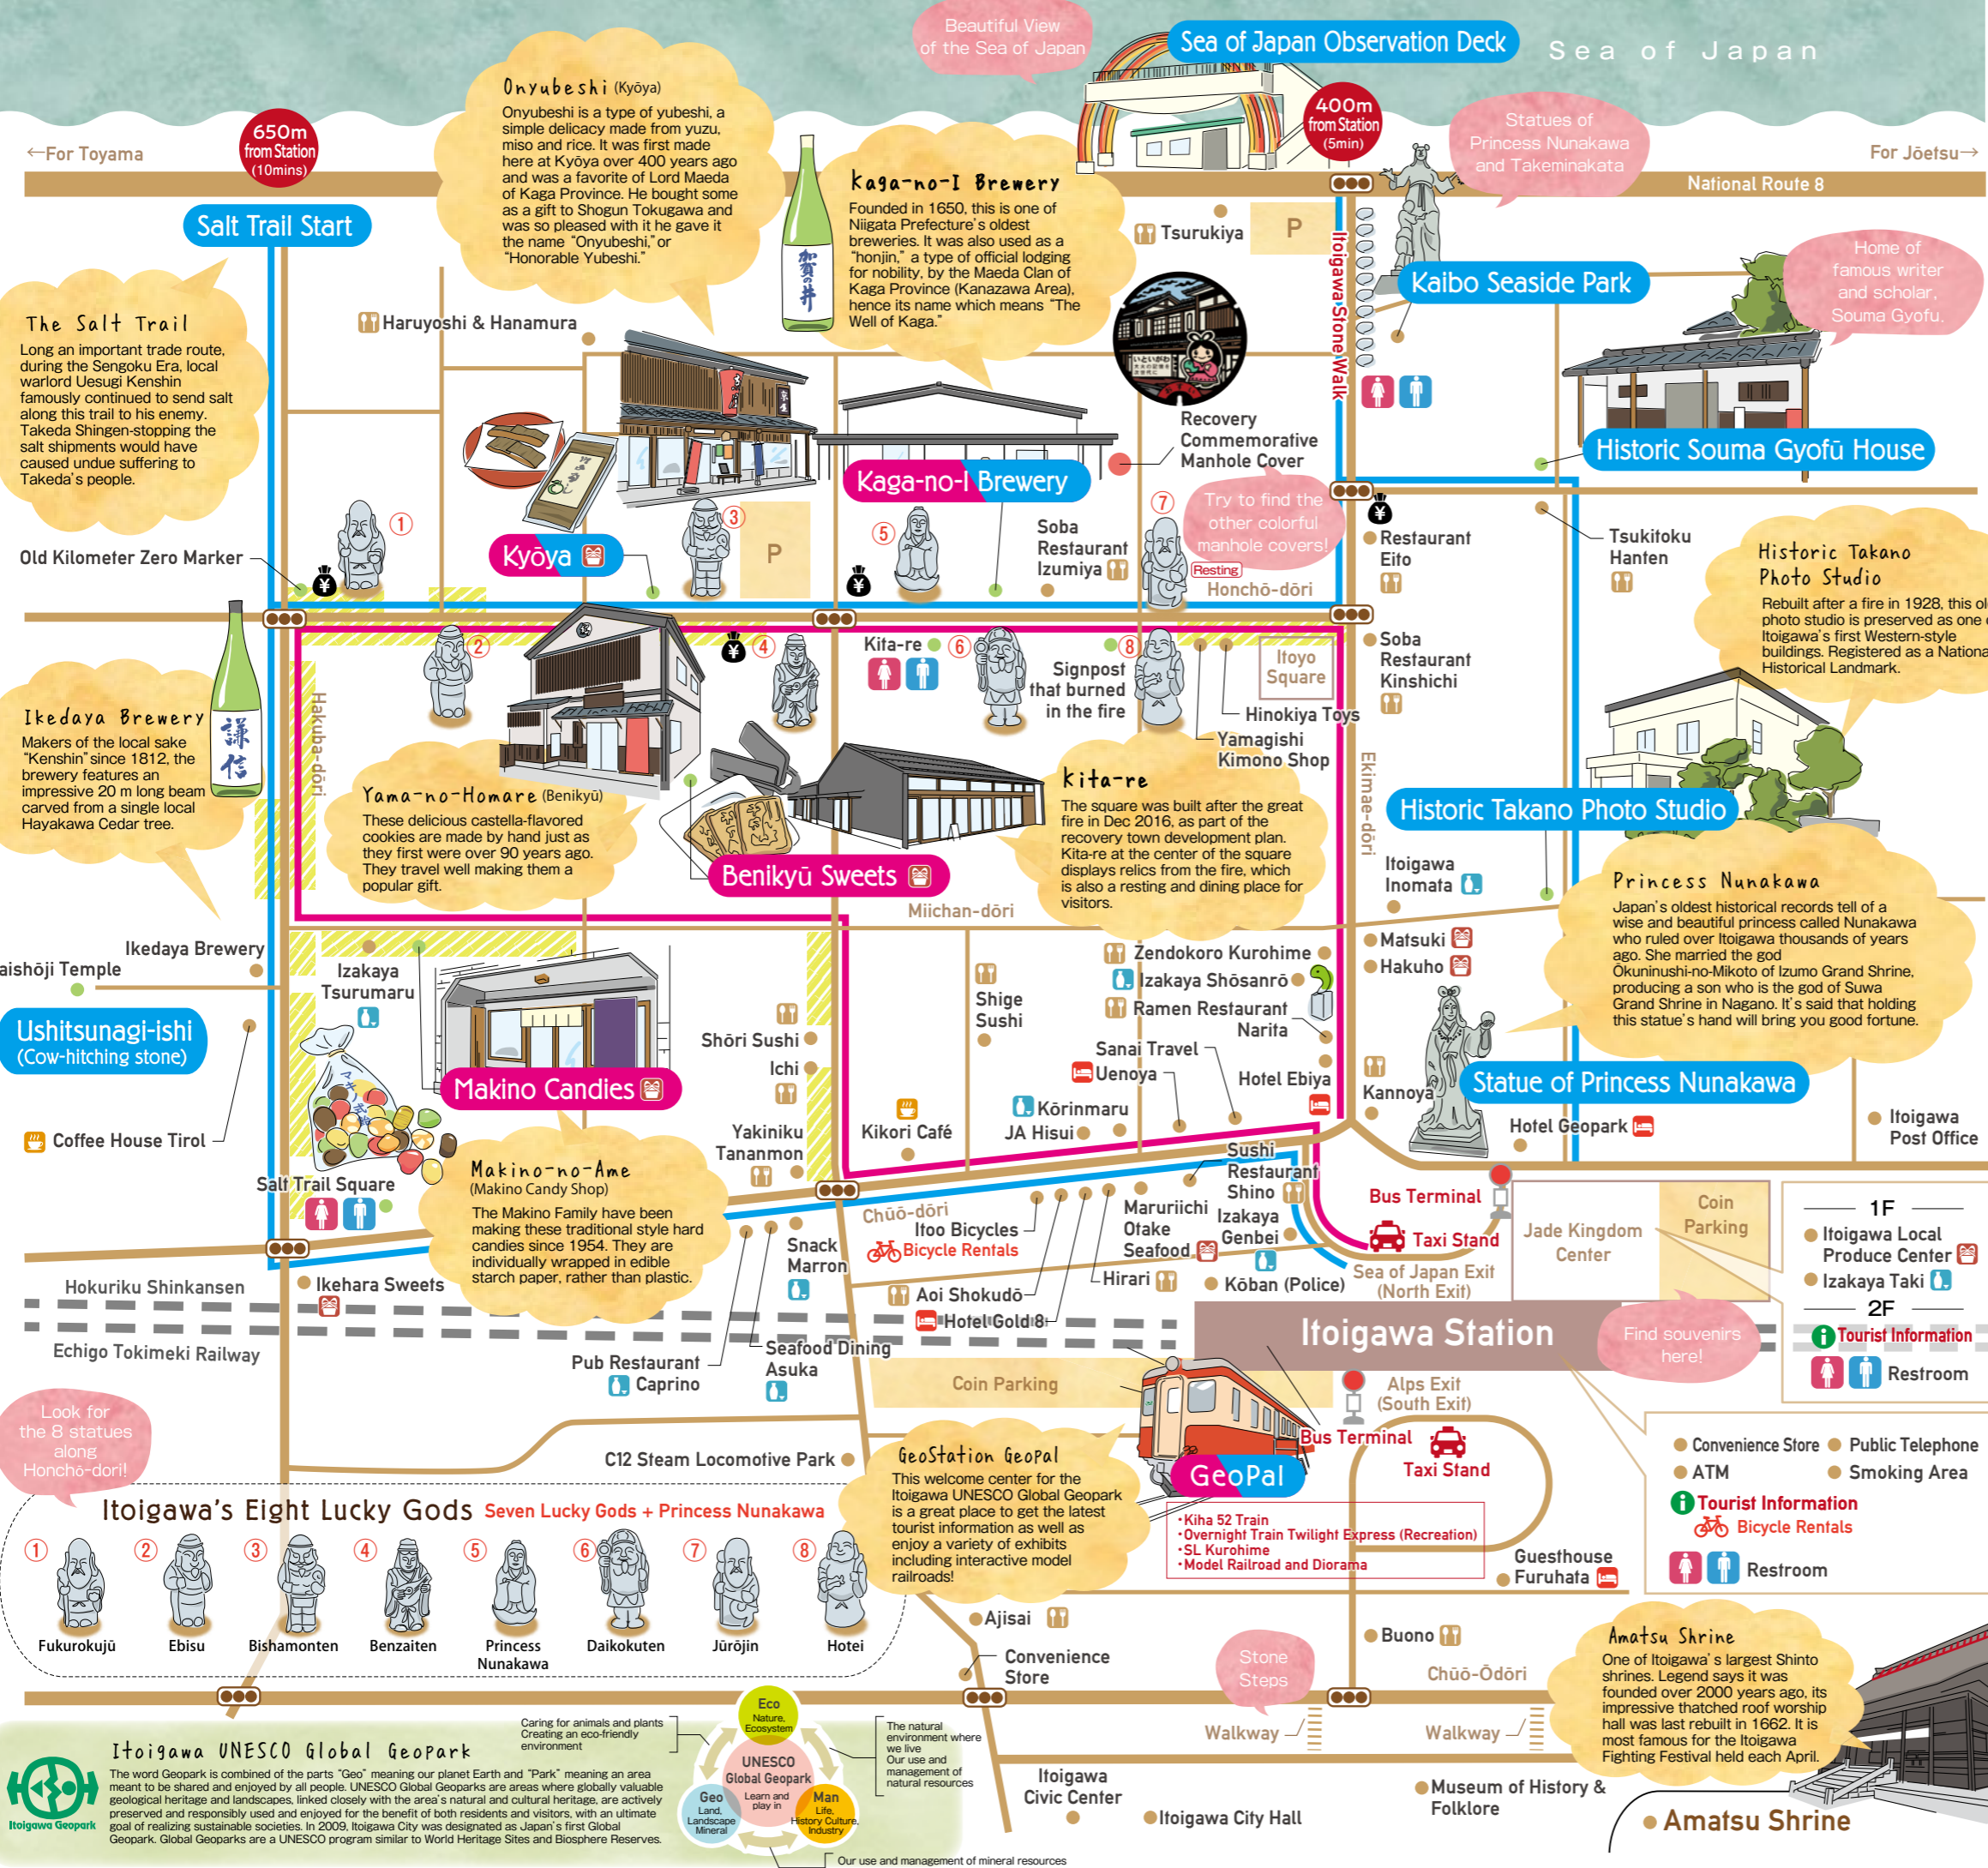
Sea of Japan

Beautiful View of the Sea of Japan

Sea of Japan Observation Deck

400m from Station (5min)

Statues of Princess Nunakawa and Takeminakata

←For Toyama

650m from Station (10mins)

For Jōetsu→

National Route 8

Salt Trail Start

Onyubeshi (Kyōya)
Onyubeshi is a type of yubeshi, a simple delicacy made from yuzu, miso and rice. It was first made here at Kyōya over 400 years ago and was a favorite of Lord Maeda of Kaga Province. He bought some as a gift to Shogun Tokugawa and was so pleased with it he gave it the name "Onyubeshi," or "Honorable Yubeshi."

Kaga-no-I Brewery
Founded in 1650, this is one of Niigata Prefecture's oldest breweries. It was also used as a "honjin," a type of official lodging for nobility, by the Maeda Clan of Kaga Province (Kanazawa Area), hence its name which means "The Well of Kaga."

Tsurukiya

P

Itoigawa Stone Walk

Kaibo Seaside Park

Home of famous writer and scholar, Souma Gyofu.

The Salt Trail
Long an important trade route, during the Sengoku Era, local warlord Uesugi Kenshin famously continued to send salt along this trail to his enemy. Takeda Shingen-stopping the salt shipments would have caused undue suffering to Takeda's people.

Haruyoshi & Hanamura

Recovery Commemorative Manhole Cover

Historic Souma Gyofū House

Kaga-no-I Brewery

Try to find the other colorful manhole covers!

Resting

Old Kilometer Zero Marker

Kyōya

Soba Restaurant Izumiya

Honchō-dōri

Restaurant Eito

Tsukitoku Hanten

Historic Takano Photo Studio
Rebuilt after a fire in 1928, this old photo studio is preserved as one of Itoigawa's first Western-style buildings. Registered as a National Historical Landmark.

Kita-re

Signpost that burned in the fire

Itoyo Square

Soba Restaurant Kinshichi

Hinokiya Toys

Yamagishi Kimono Shop

Ikedaya Brewery
Makers of the local sake "Kenshin" since 1812, the brewery features an impressive 20 m long beam carved from a single local Hayakawa Cedar tree.

Hakuba-dōri

Yama-no-Homare (Benikyū)
These delicious castella-flavored cookies are made by hand just as they first were over 90 years ago. They travel well making them a popular gift.

Kita-re
The square was built after the great fire in Dec 2016, as part of the recovery town development plan. Kita-re at the center of the square displays relics from the fire, which is also a resting and dining place for visitors.

Ekimae-dōri

Historic Takano Photo Studio

Benikyū Sweets

Miichan-dōri

Itoigawa Inomata

Princess Nunakawa
Japan's oldest historical records tell of a wise and beautiful princess called Nunakawa who ruled over Itoigawa thousands of years ago. She married the god Ōkuninushi-no-Mikoto of Izumo Grand Shrine, producing a son who is the god of Suwa Grand Shrine in Nagano. It's said that holding this statue's hand will bring you good fortune.

Ikedaya Brewery

aishōji Temple

Izakaya Tsurumaru

Zendokoro Kurohime

Izakaya Shōsanrō

Ramen Restaurant Narita

Matsuki

Hakuho

Shige Sushi

Ushitsunagi-ishi (Cow-hitching stone)

Shōri Sushi

Ichi

Sanai Travel

Uenoya

Hotel Ebiya

Kannoya

Statue of Princess Nunakawa

Makino Candies

Coffee House Tirol

Yakiniku Tananmon

Kikori Café

Kōrinmaru

JA Hisui

Hotel Geopark

Itoigawa Post Office

Salt Trail Square

Makino-no-Ame (Makino Candy Shop)
The Makino Family have been making these traditional style hard candies since 1954. They are individually wrapped in edible starch paper, rather than plastic.

Sushi Restaurant Shino

Bus Terminal

Coin Parking

Chūō-dōri

Itoo Bicycles

Bicycle Rentals

Maruriichi Otake Seafood

Izakaya Genbei

Taxi Stand

Jade Kingdom Center

1F
Itoigawa Local Produce Center
Izakaya Taki
2F
Tourist Information
Restroom

Hokuriku Shinkansen

Ikehara Sweets

Snack Marron

Aoi Shokudō

Hirari

Kōban (Police)

Sea of Japan Exit (North Exit)

Hotel Gold 8

Itoigawa Station

Find souvenirs here!

Echigo Tokimeki Railway

Pub Restaurant Caprino

Seafood Dining Asuka

Coin Parking

Alps Exit (South Exit)

Look for the 8 statues along Honchō-dōri!

C12 Steam Locomotive Park

Bus Terminal

Taxi Stand

Convenience Store
Public Telephone
ATM
Smoking Area
Tourist Information
Bicycle Rentals
Restroom

Itoigawa's Eight Lucky Gods Seven Lucky Gods + Princess Nunakawa

GeoStation GeoPal
This welcome center for the Itoigawa UNESCO Global Geopark is a great place to get the latest tourist information as well as enjoy a variety of exhibits including interactive model railroads!

GeoPal

・Kiha 52 Train
・Overnight Train Twilight Express (Recreation)
・SL Kurohime
・Model Railroad and Diorama

Guesthouse Furuhata

① Fukurokujū ② Ebisu ③ Bishamonten ④ Benzaiten ⑤ Princess Nunakawa ⑥ Daikokuten ⑦ Jūrōjin ⑧ Hotei

Ajisai

Convenience Store

Stone Steps

Buono

Chūō-Ōdōri

Amatsu Shrine
One of Itoigawa's largest Shinto shrines. Legend says it was founded over 2000 years ago, its impressive thatched roof worship hall was last rebuilt in 1662. It is most famous for the Itoigawa Fighting Festival held each April.

Walkway

Walkway

Itoigawa UNESCO Global Geopark
The word Geopark is combined of the parts "Geo" meaning our planet Earth and "Park" meaning an area meant to be shared and enjoyed by all people. UNESCO Global Geoparks are areas where globally valuable geological heritage and landscapes, linked closely with the area's natural and cultural heritage, are actively preserved and responsibly used and enjoyed for the benefit of both residents and visitors, with an ultimate goal of realizing sustainable societies. In 2009, Itoigawa City was designated as Japan's first Global Geopark. Global Geoparks are a UNESCO program similar to World Heritage Sites and Biosphere Reserves.

Itoigawa Geopark

Caring for animals and plants Creating an eco-friendly environment

Eco Nature, Ecosystem

UNESCO Global Geopark

Learn and play in

Geo Land, Landscape Mineral

Man Life, History Culture, Industry

The natural environment where we live Our use and management of natural resources

Our use and management of mineral resources

Itoigawa Civic Center

Itoigawa City Hall

Museum of History & Folklore

Amatsu Shrine